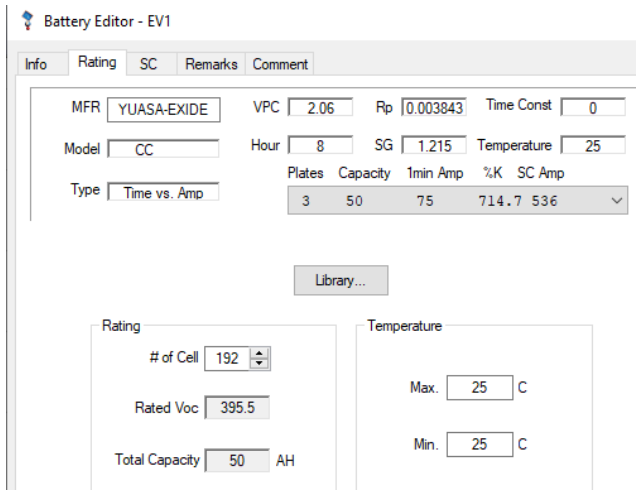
Battery Editor - EV1

Info | Rating | SC | Remarks | Comment

MFR YUASA-EXIDE
VPC 2.06
Rp 0.003843
Time Const 0

Model CC
Hour 8
SG 1.215
Temperature 25

Type Time vs. Amp

| Plates | Capacity | 1min Amp | %K | SC Amp |
|---|---|---|---|---|
| 3 | 50 | 75 | 714.7 | 536 |

Library...

Rating
# of Cell 192
Rated Voc 395.5
Total Capacity 50 AH

Temperature
Max. 25 C
Min. 25 C